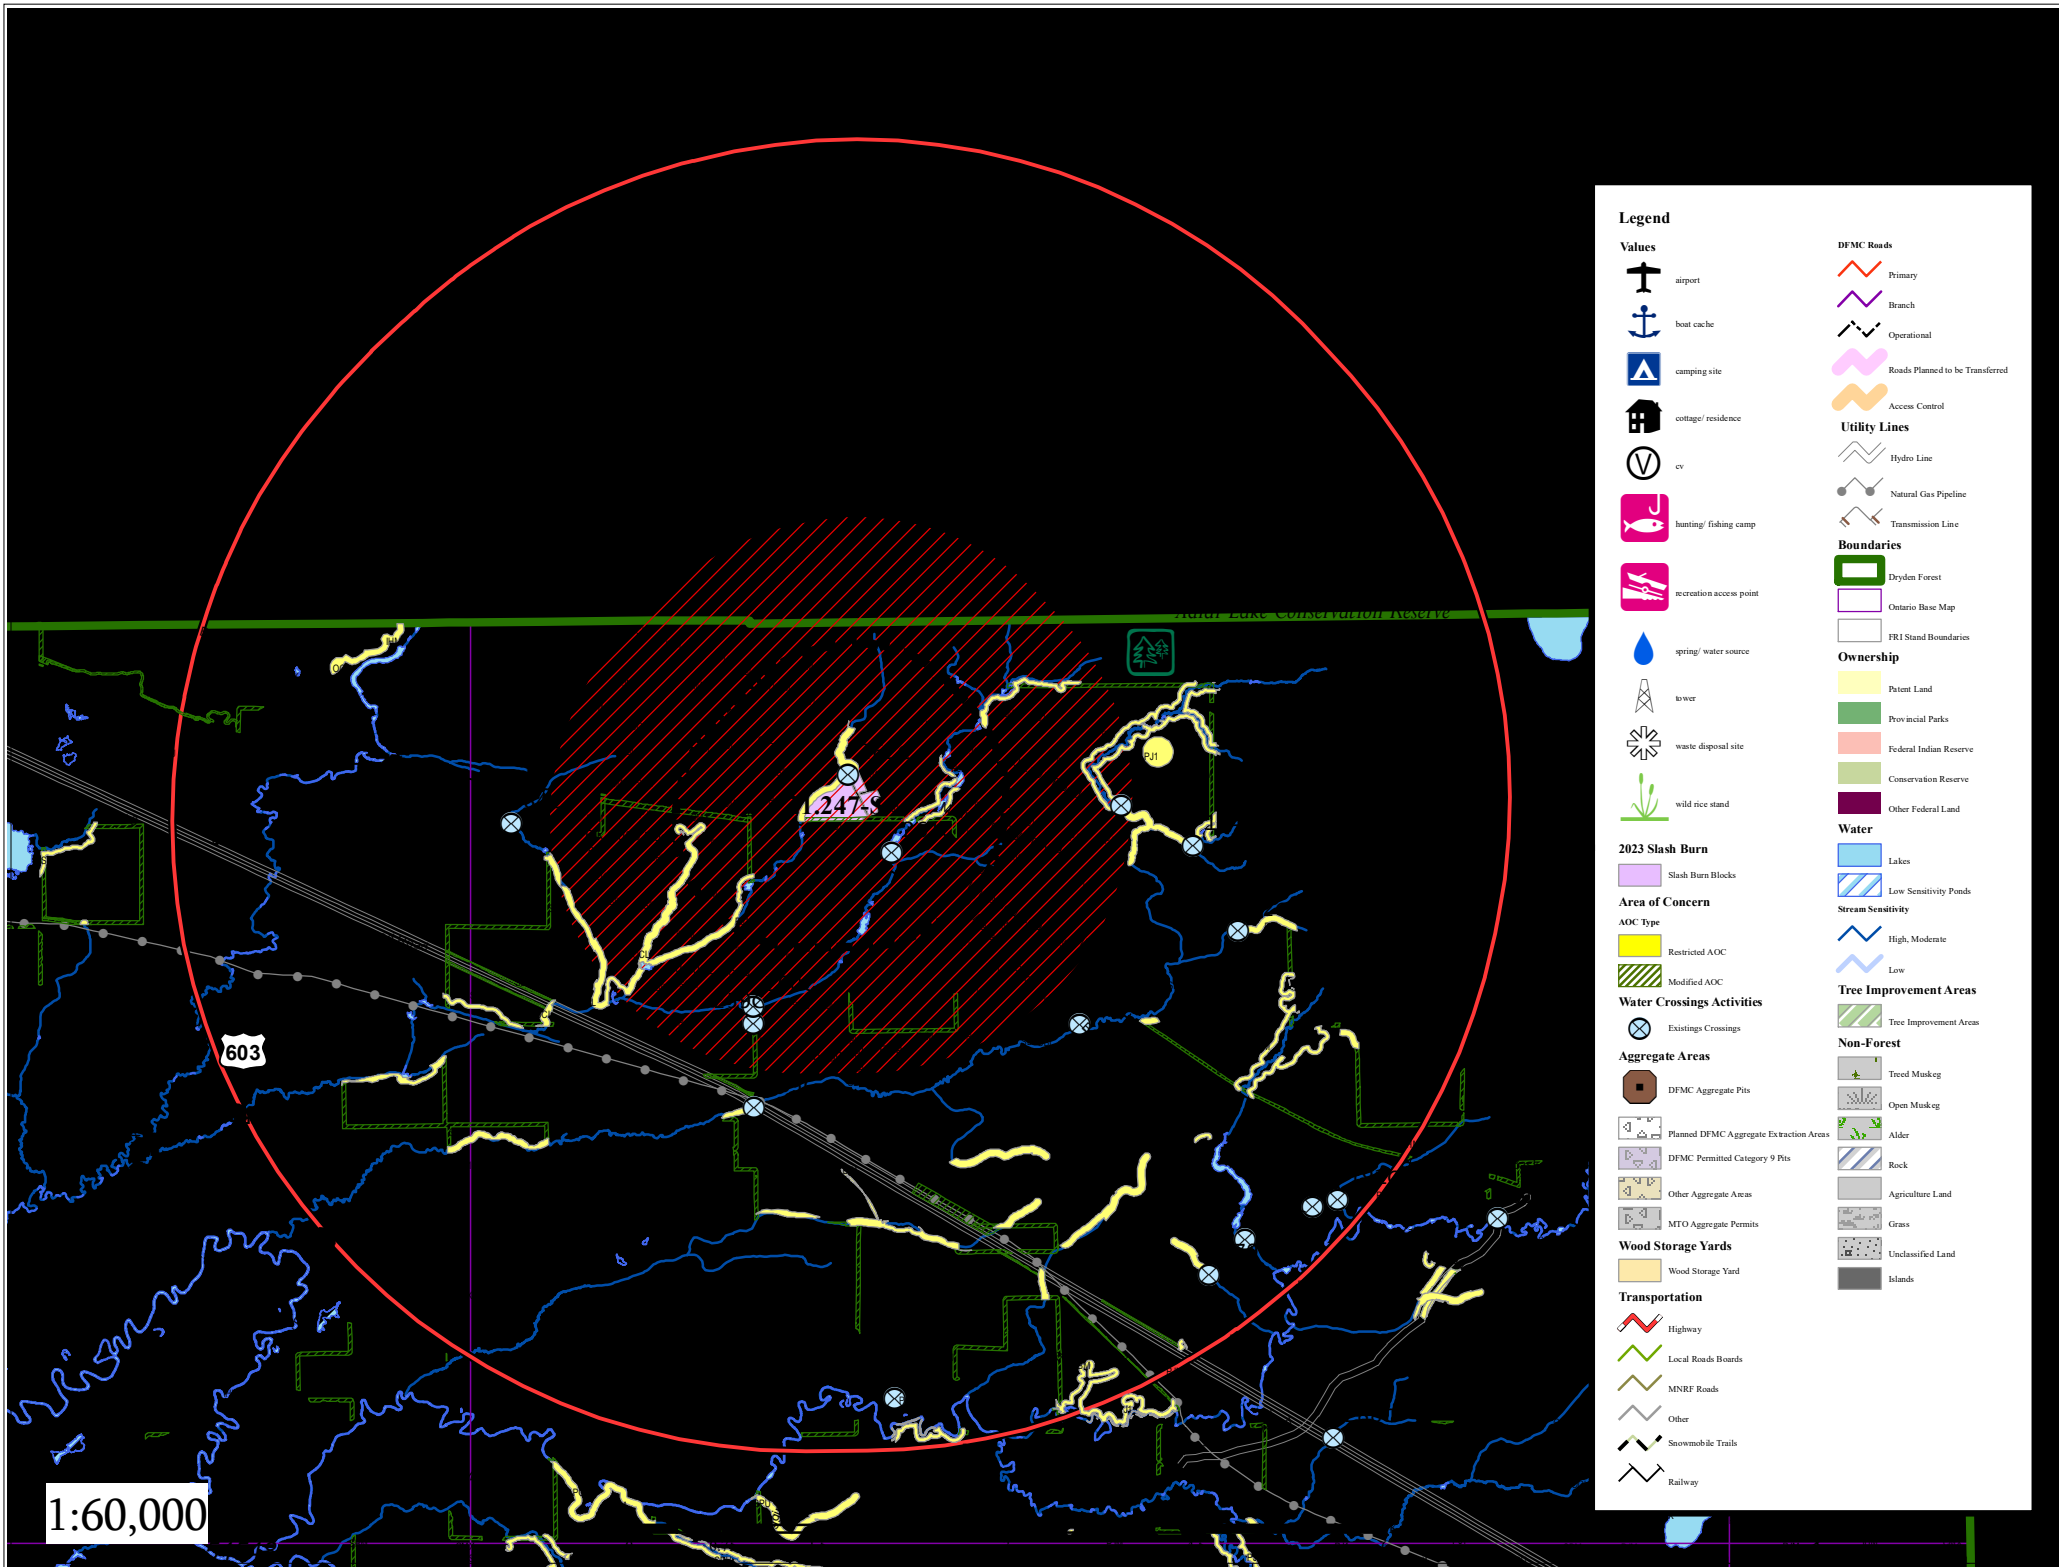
Legend

Values
airport
boat cache
camping site
cottage/ residence
cv
hunting/ fishing camp
recreation access point
spring/ water source
tower
waste disposal site
wild rice stand

2023 Slash Burn
Slash Burn Blocks

Area of Concern
AOC Type
Restricted AOC
Modified AOC

Water Crossings Activities
Existings Crossings

Aggregate Areas
DFMC Aggregate Pits
Planned DFMC Aggregate Extraction Areas
DFMC Permitted Category 9 Pits
Other Aggregate Areas
MTO Aggregate Permits

Wood Storage Yards
Wood Storage Yard

Transportation
Highway
Local Roads Boards
MNRF Roads
Other
Snowmobile Trails
Railway

DFMC Roads
Primary
Branch
Operational
Roads Planned to be Transferred
Access Control

Utility Lines
Hydro Line
Natural Gas Pipeline
Transmission Line

Boundaries
Dryden Forest
Ontario Base Map
FRI Stand Boundaries

Ownership
Patent Land
Provincial Parks
Federal Indian Reserve
Conservation Reserve
Other Federal Land

Water
Lakes
Low Sensitivity Ponds
Stream Sensitivity
High, Moderate
Low

Tree Improvement Areas
Tree Improvement Areas

Non-Forest
Treed Muskeg
Open Muskeg
Alder
Rock
Agriculture Land
Grass
Unclassified Land
Islands

Lake Conservation Reserve
1247-S
PJ1
603
1:60,000